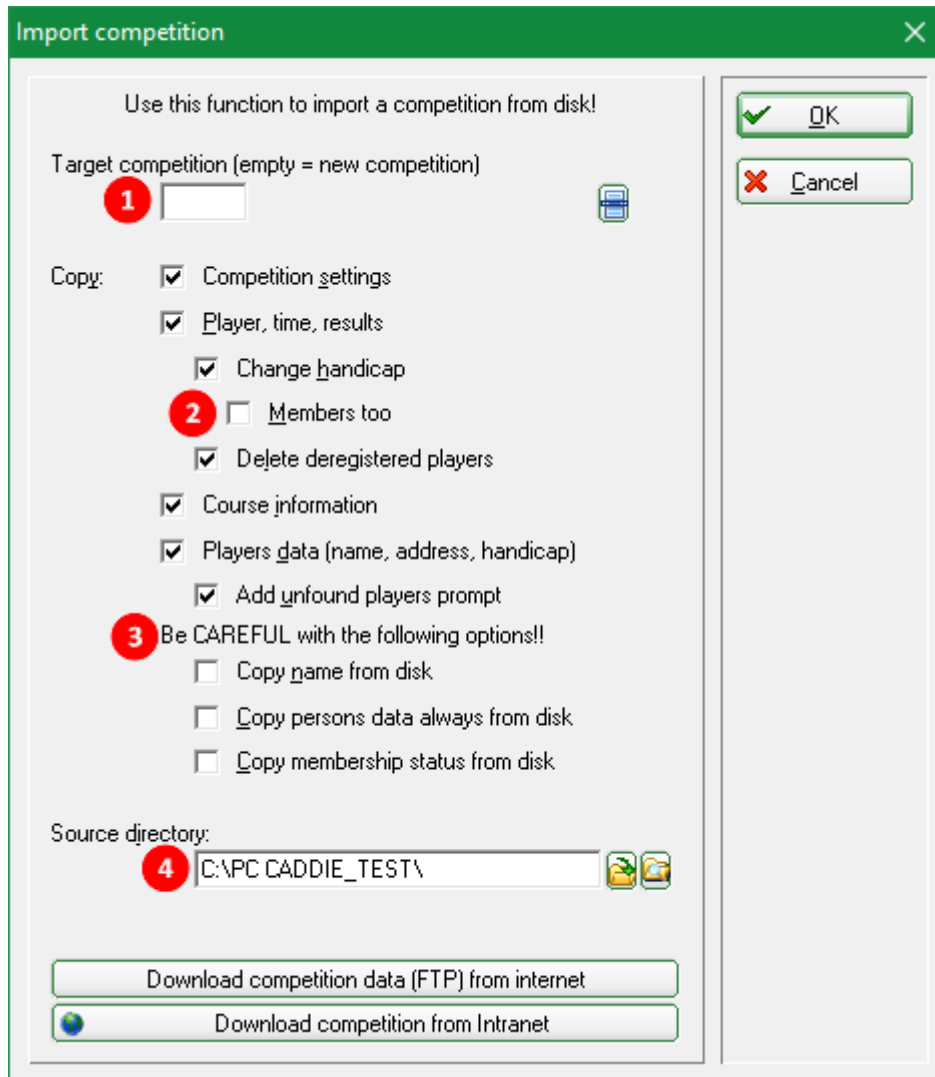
Import competition

Use this function to import a competition from disk!

Target competition (empty = new competition)

1

Copy:

Competition settings

Player, time, results

Change handicap

2

Members too

Delete deregistered players

Course information

Players data (name, address, handicap)

Add unfound players prompt

3

Be CAREFUL with the following options!!

Copy name from disk

Copy persons data always from disk

Copy membership status from disk

Source directory:

4

C:\PC CADDIE_TEST\

Download competition data (FTP) from internet

Download competition from Intranet

OK

Cancel